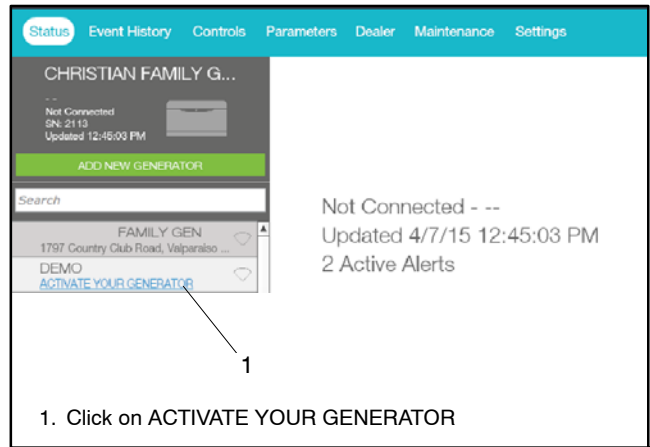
Status Event History Controls Parameters Dealer Maintenance Settings

CHRISTIAN FAMILY G...

- -
Not Connected
SN: 2113
Updated 12:45:03 PM

ADD NEW GENERATOR

Search

FAMILY GEN
1797 Country Club Road, Valparaiso ...

DEMO
ACTIVATE YOUR GENERATOR

Not Connected - --
Updated 4/7/15 12:45:03 PM
2 Active Alerts

1

1. Click on ACTIVATE YOUR GENERATOR